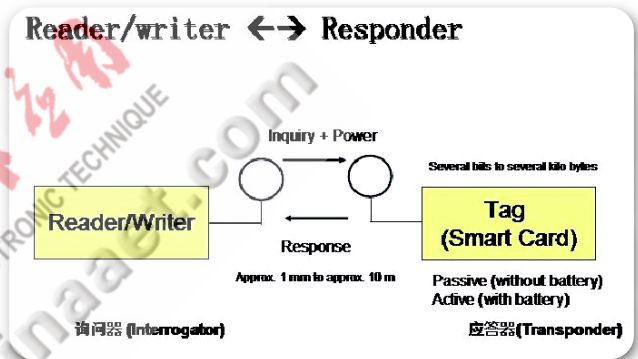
Reader/writer ←→ Responder

Inquiry + Power

Several bits to several kilo bytes

Reader/Writer

Tag
(Smart Card)

Response

Approx. 1 mm to approx. 10 m

Passive (without battery)
Active (with battery)

询问器 (Interrogator)

应答器 (Transponder)

RONIC TECHNIQUE

naaet.com